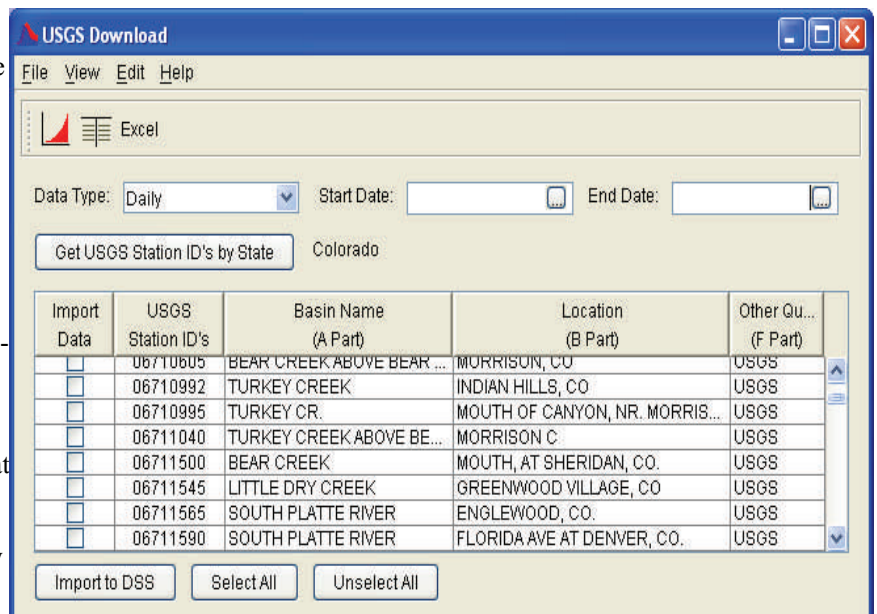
USGS Download

File View Edit Help

Excel

Data Type: Daily Start Date: End Date:

Get USGS Station ID's by State Colorado

| Import Data | USGS Station ID's | Basin Name (A Part) | Location (B Part) | Other Qu... (F Part) |
|---|---|---|---|---|
| ☐ | 06710605 | BEAR CREEK ABOVE BEAR ... | MORRISON, CO | USGS |
| ☐ | 06710992 | TURKEY CREEK | INDIAN HILLS, CO | USGS |
| ☐ | 06710995 | TURKEY CR. | MOUTH OF CANYON, NR. MORRIS... | USGS |
| ☐ | 06711040 | TURKEY CREEK ABOVE BE... | MORRISON C | USGS |
| ☐ | 06711500 | BEAR CREEK | MOUTH, AT SHERIDAN, CO. | USGS |
| ☐ | 06711545 | LITTLE DRY CREEK | GREENWOOD VILLAGE, CO | USGS |
| ☐ | 06711565 | SOUTH PLATTE RIVER | ENGLEWOOD, CO. | USGS |
| ☐ | 06711590 | SOUTH PLATTE RIVER | FLORIDA AVE AT DENVER, CO. | USGS |

Import to DSS Select All Unselect All